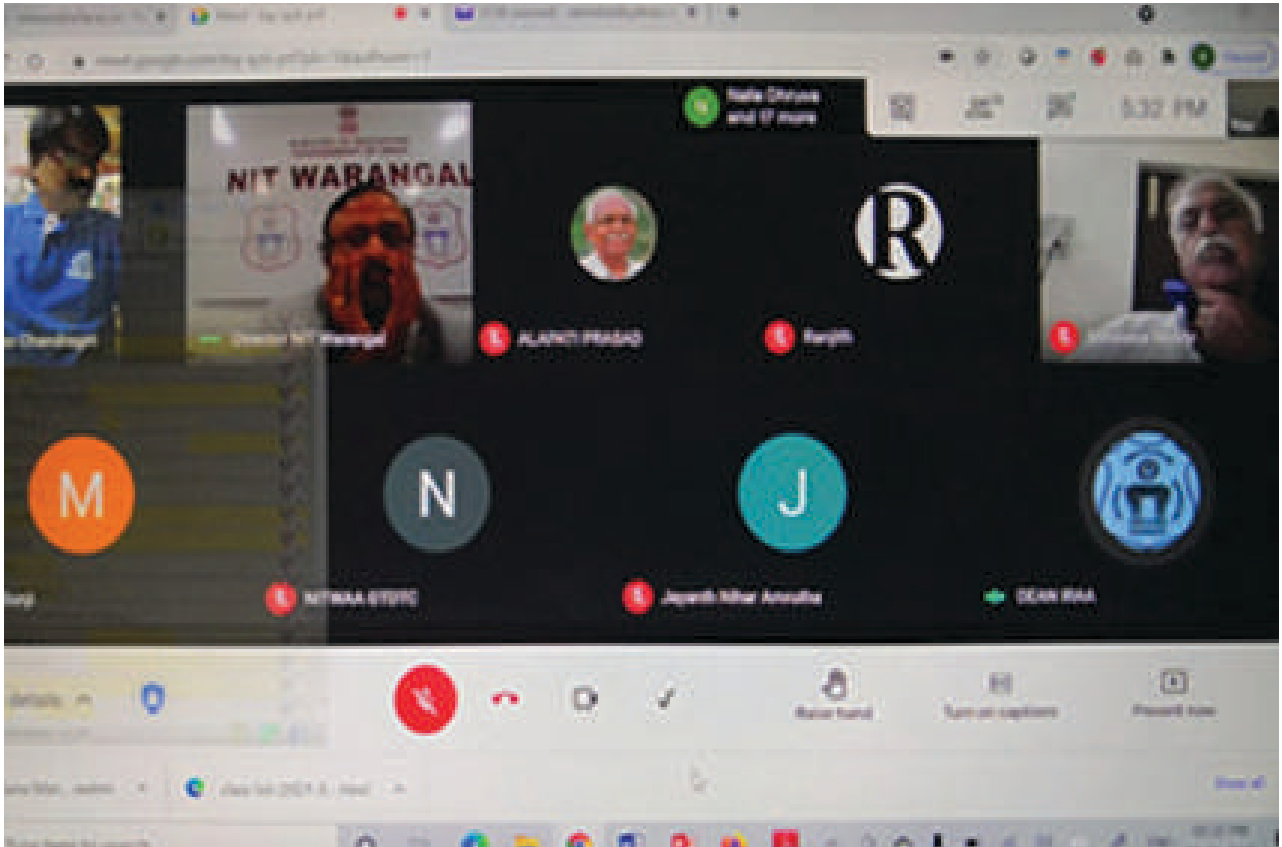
meet.google.com/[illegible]

Naila Dhruva and 17 more

5:32 PM

NIT WARANGAL

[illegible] Chandigarh

Director NIT Warangal

ALAPATI PRASAD

R

Ranjith

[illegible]

M

N

J

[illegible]

NITWAA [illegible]

Jayanth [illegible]

DEAN IRAA

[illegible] details

Raise hand

Turn on captions

Present now

Show all